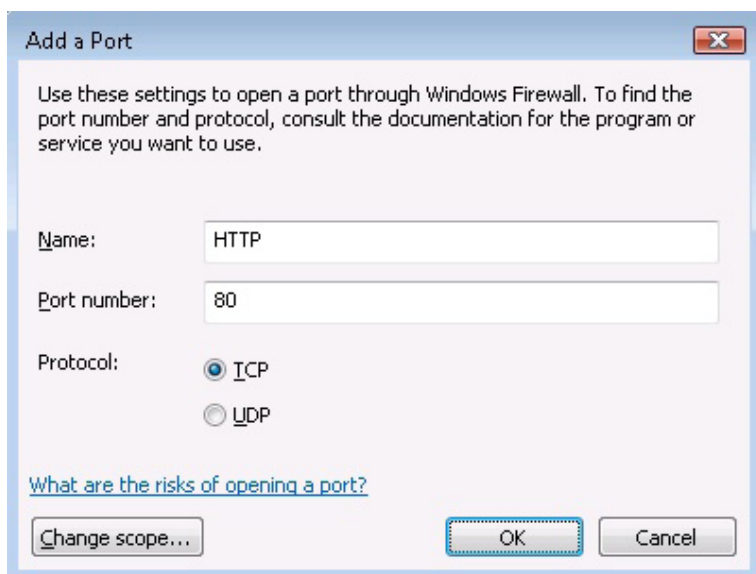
Add a Port

Use these settings to open a port through Windows Firewall. To find the port number and protocol, consult the documentation for the program or service you want to use.

Name: HTTP

Port number: 80

Protocol:
TCP
UDP

What are the risks of opening a port?

Change scope...
OK
Cancel